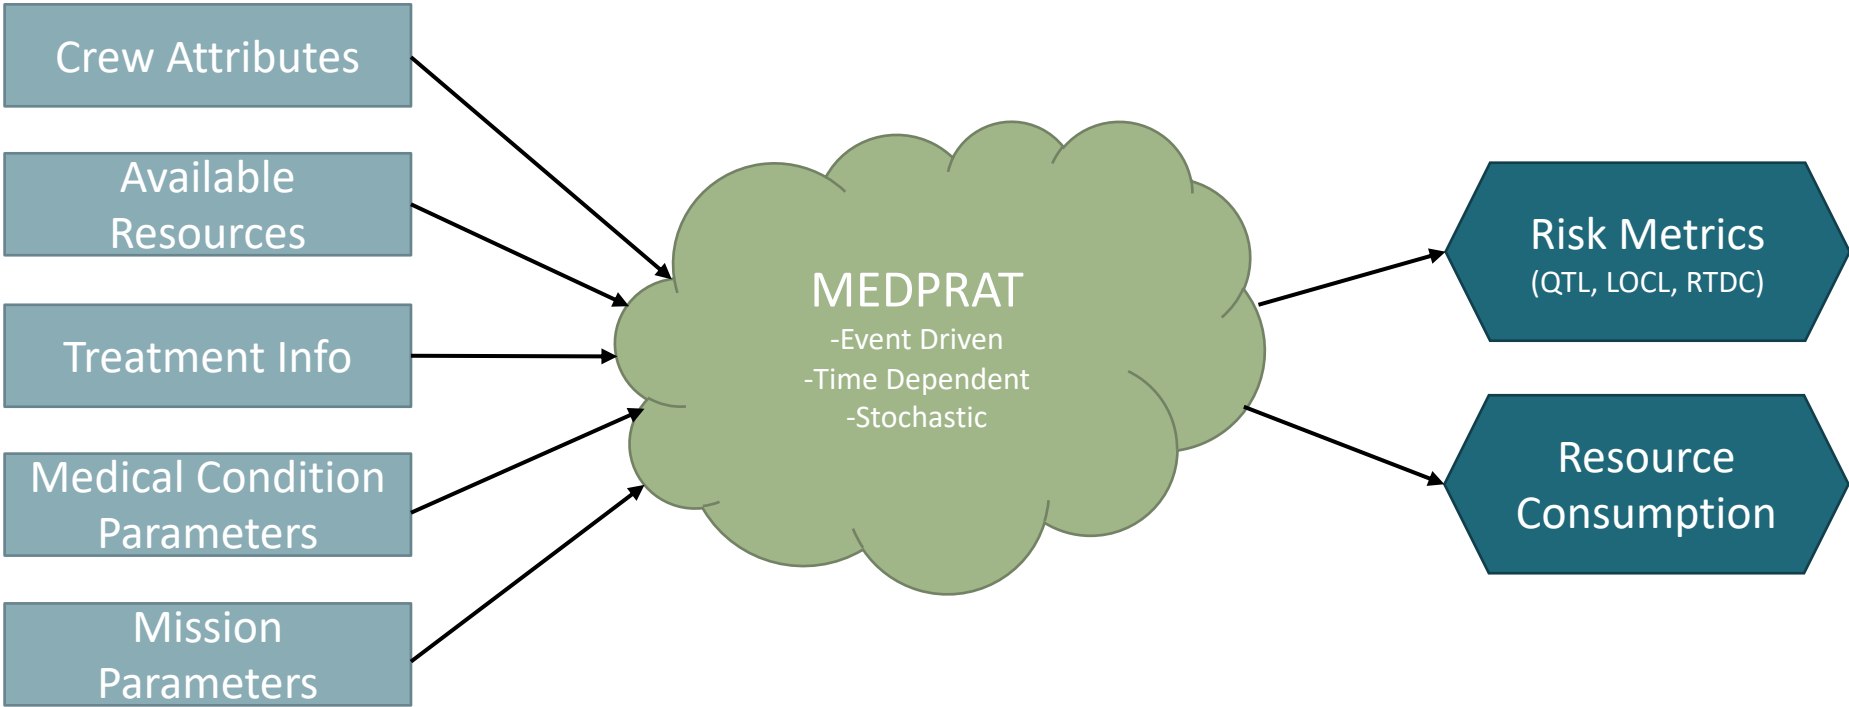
Crew Attributes

Available Resources

Treatment Info

Medical Condition Parameters

Mission Parameters

MEDPRAT
-Event Driven
-Time Dependent
-Stochastic

Risk Metrics
(QTL, LOCL, RTDC)

Resource Consumption